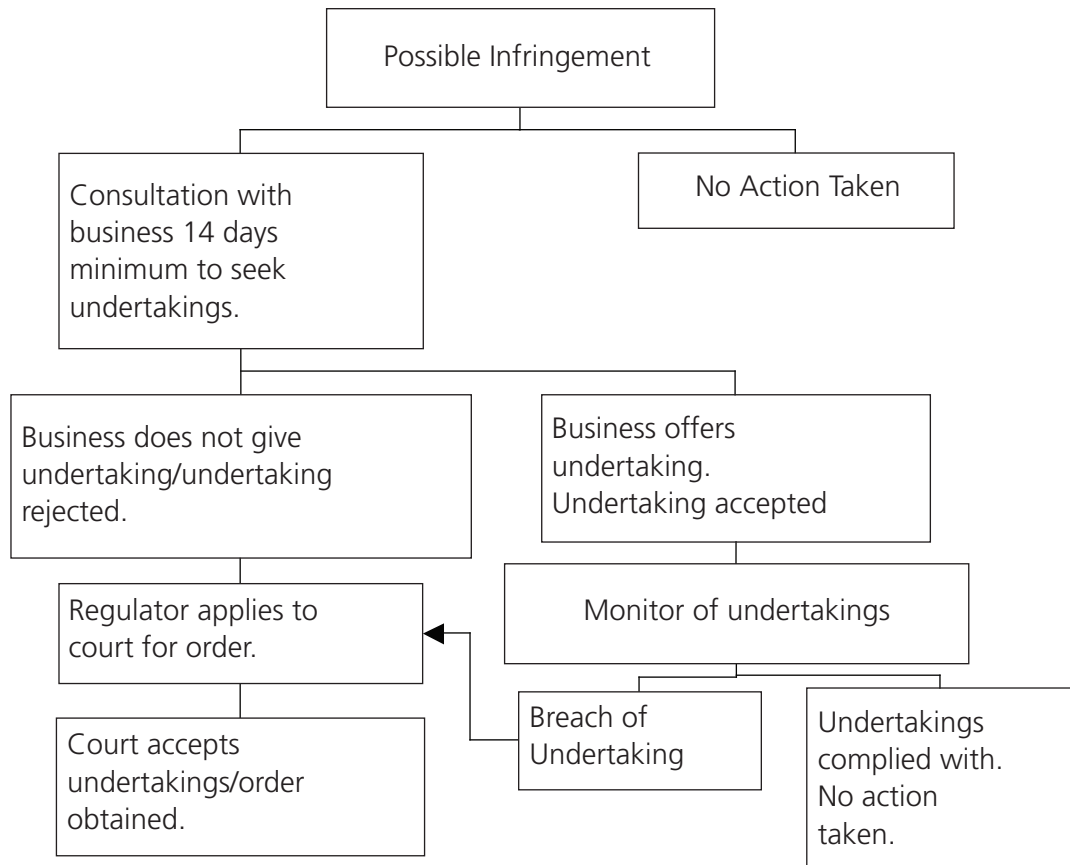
Possible Infringement

Consultation with business 14 days minimum to seek undertakings.

No Action Taken

Business does not give undertaking/undertaking rejected.

Business offers undertaking. Undertaking accepted

Regulator applies to court for order.

Monitor of undertakings

Court accepts undertakings/order obtained.

Breach of Undertaking

Undertakings complied with. No action taken.